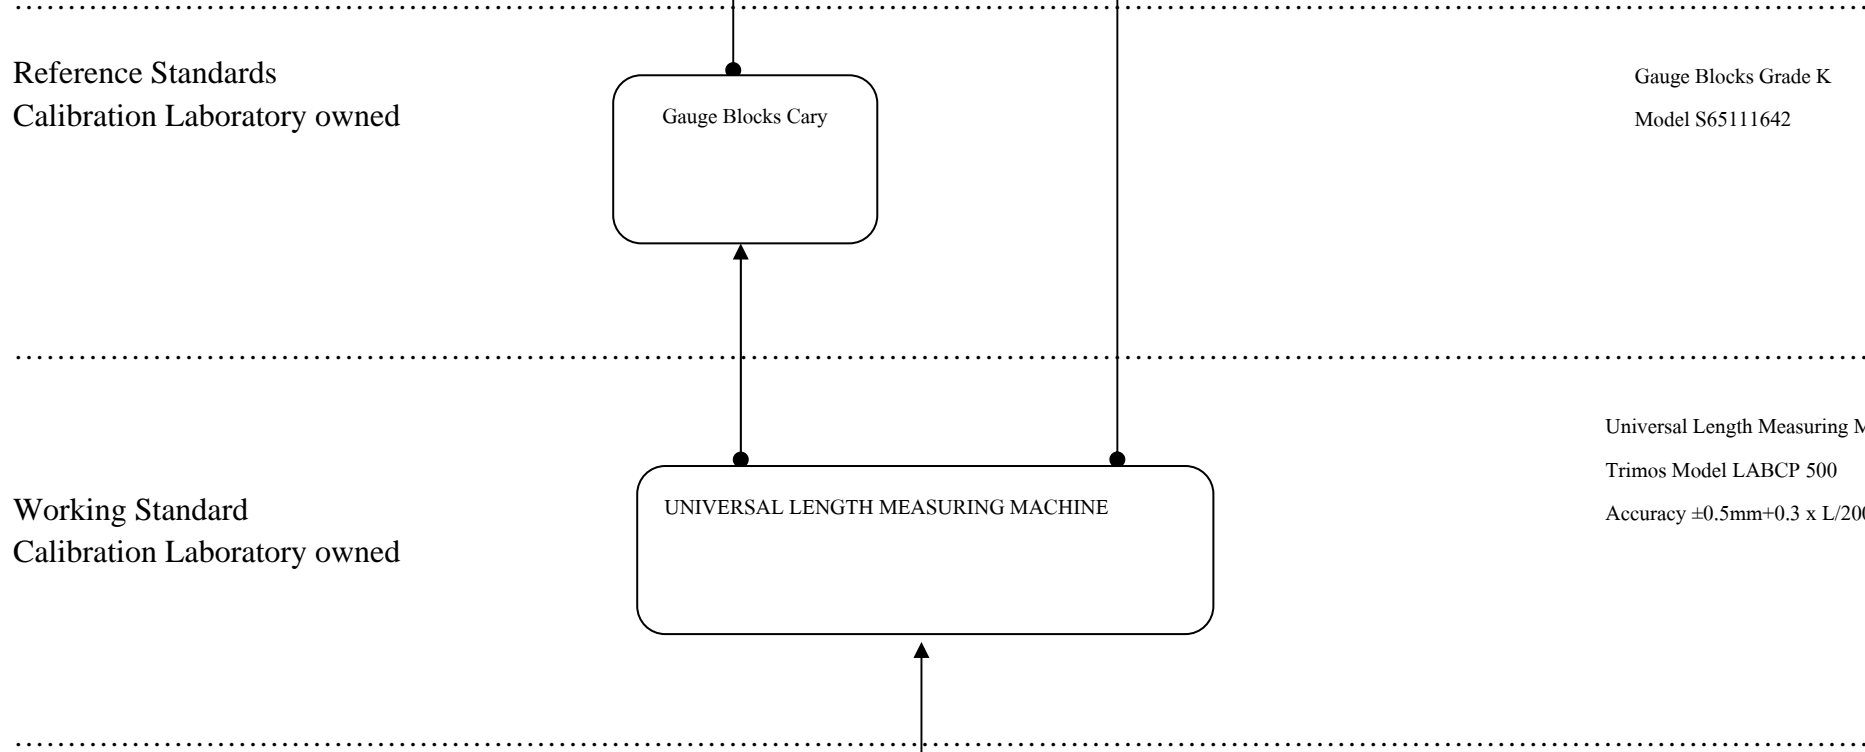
Reference Standards
Calibration Laboratory owned

Gauge Blocks Cary

Gauge Blocks Grade K

Model S65111642

Universal Length Measuring M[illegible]

Trimos Model LABCP 500

Accuracy ±0.5mm+0.3 x L/20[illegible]

Working Standard
Calibration Laboratory owned

UNIVERSAL LENGTH MEASURING MACHINE